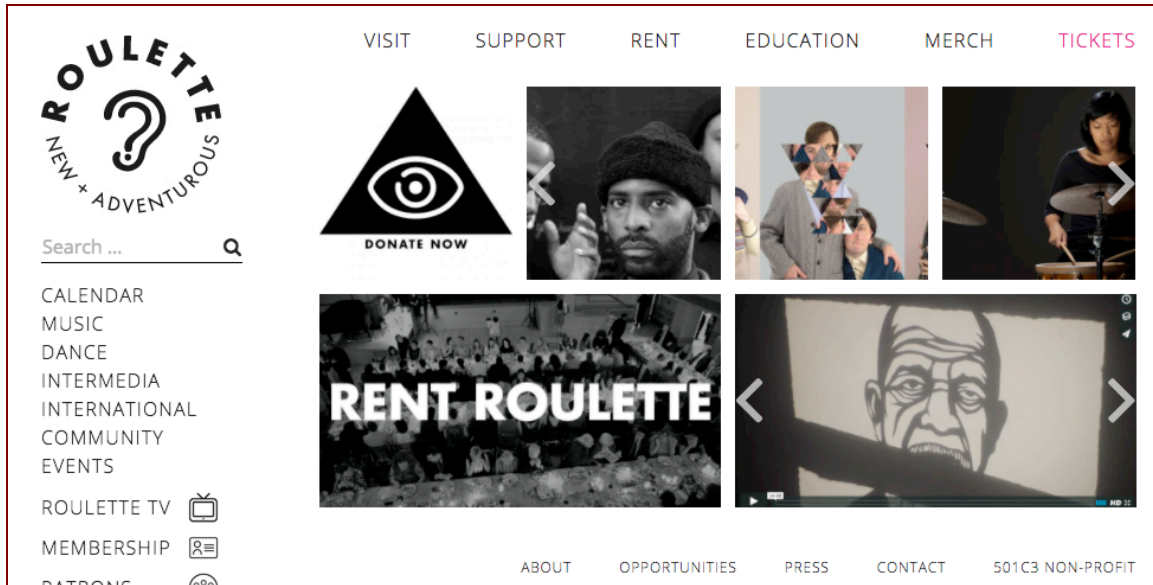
ROULETTE
NEW + ADVENTUROUS

VISIT SUPPORT RENT EDUCATION MERCH TICKETS

Search ...

DONATE NOW

CALENDAR
MUSIC
DANCE
INTERMEDIA
INTERNATIONAL
COMMUNITY
EVENTS

ROULETTE TV
MEMBERSHIP
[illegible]

RENT ROULETTE

ABOUT OPPORTUNITIES PRESS CONTACT 501C3 NON-PROFIT